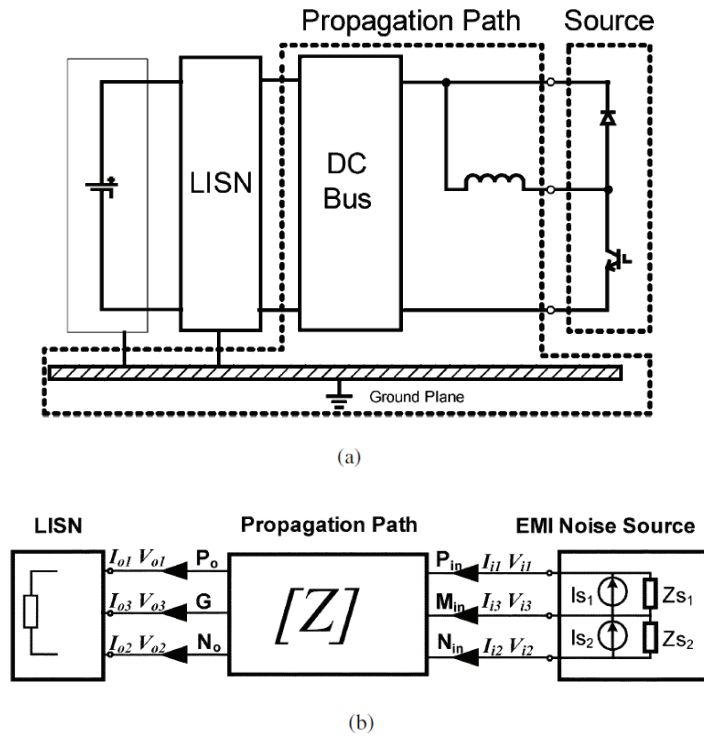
Propagation Path

Source

LISN

DC Bus

Ground Plane

(a)

LISN

Propagation Path

EMI Noise Source

$I_{o1}$ $V_{o1}$ $P_o$

$I_{o3}$ $V_{o3}$ G

$I_{o2}$ $V_{o2}$ $N_o$

$[Z]$

$P_{in}$ $I_{i1}$ $V_{i1}$

$M_{in}$ $I_{i3}$ $V_{i3}$

$N_{in}$ $I_{i2}$ $V_{i2}$

$Is_1$ $Zs_1$

$Is_2$ $Zs_2$

(b)